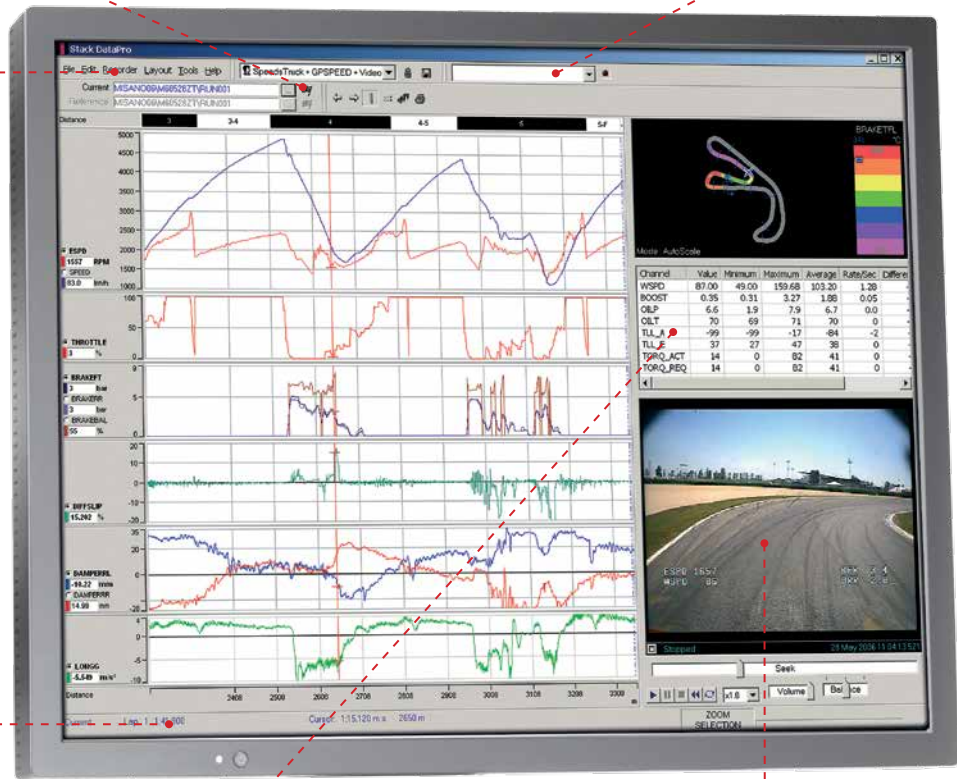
Stack DataPro

File Edit Recorder Layout Tools Help

SpeedsTrack • GPSPEED • Video

Current MISANO08M60526ZT\RUN001

Reference MISANO08M60526ZT\RUN001

Distance 3 3-4 4 4-5 5 S/F

5000
4500
4000
3500
3000
2500
2000
1500
1000

ESPD
1557 RPM
SPEED
93.0 km/h

100
50
0

THROTTLE
3 %

BRAKEFT
3 bar
BRAKERR
3 bar
BRAKEBAL
55 %

20
10
0
-10
-20

DIFFSLIP
15.202 %

25
0
-20

DAMPERRL
-10.22 mm
DAMPERRR
14.99 mm

LONGG
-5.549 m/s²

Distance 2400 2500 2600 2700 2800 2900 3000 3100 3200 3300

BRAKETFL

Mode: AutoScale

| Channel | Value | Minimum | Maximum | Average | Rate/Sec | Differe |
|---|---|---|---|---|---|---|
| WSPD | 87.00 | 49.00 | 159.68 | 103.20 | 1.28 | |
| BOOST | 0.35 | 0.31 | 3.27 | 1.88 | 0.05 | |
| OILP | 6.6 | 1.9 | 7.9 | 6.7 | 0.0 | |
| OILT | 70 | 69 | 71 | 70 | 0 | |
| TLL_A | -99 | -99 | -17 | -84 | -2 | |
| TLL_E | 37 | 27 | 47 | 38 | 0 | |
| TORQ_ACT | 14 | 0 | 82 | 41 | 0 | |
| TORQ_REQ | 14 | 0 | 82 | 41 | 0 | |

ESPD 1557
WSPD 85

Stopped 24 May 2006 15:04:13.521

Seek

x1.0 Volume Balance

Lap: 1 1:48.600 Cursor: 1:15.120 m:s 2650 m

ZOOM SELECTION